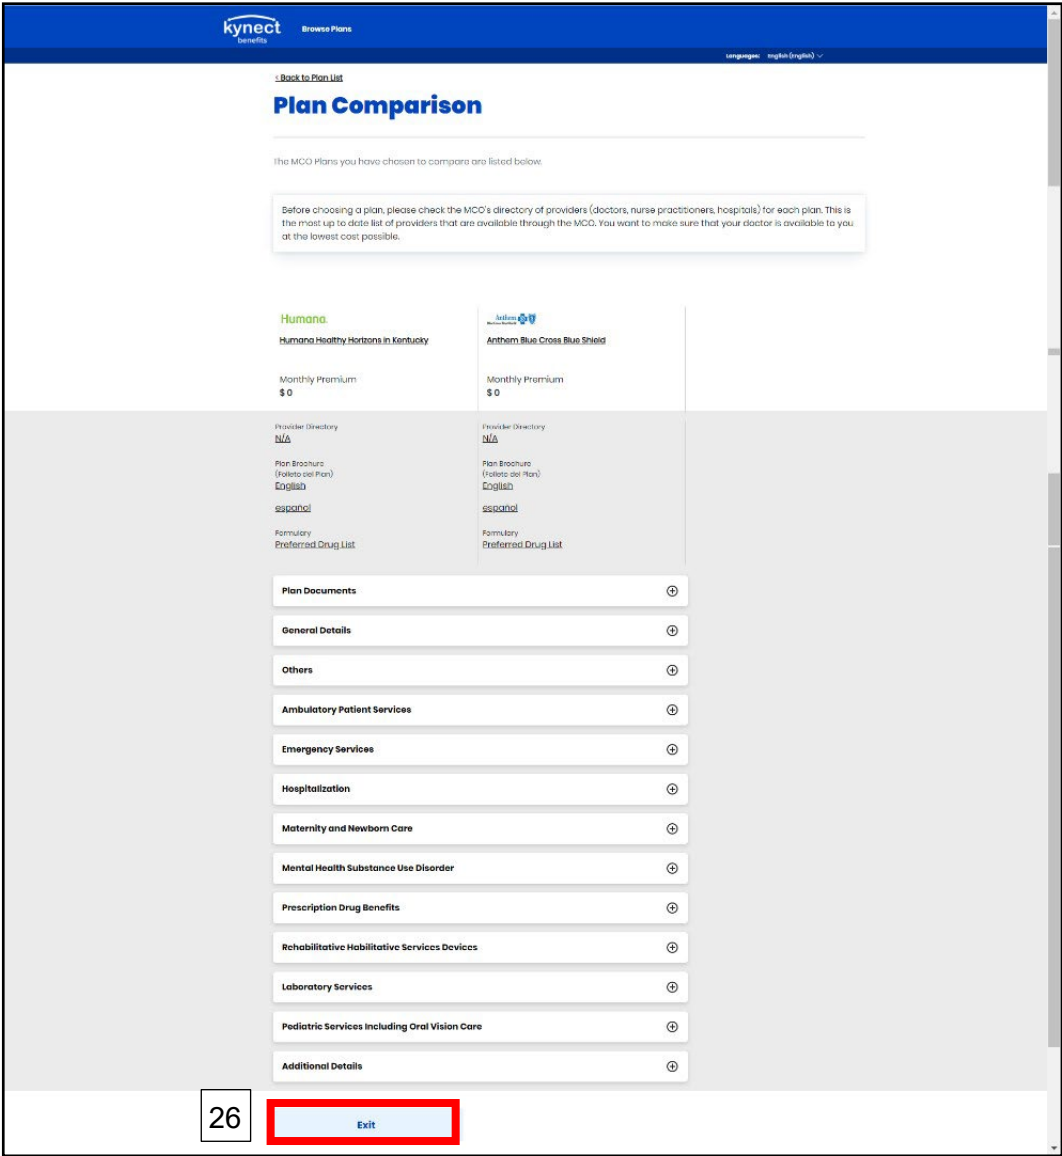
kynect benefits
Browse Plans

Languages: English (English)

< Back to Plan List

Plan Comparison

The MCO Plans you have chosen to compare are listed below.

Before choosing a plan, please check the MCO's directory of providers (doctors, nurse practitioners, hospitals) for each plan. This is the most up to date list of providers that are available through the MCO. You want to make sure that your doctor is available to you at the lowest cost possible.

Humana.
Humana Healthy Horizons in Kentucky
Monthly Premium
$ 0

Anthem
Anthem Blue Cross Blue Shield
Monthly Premium
$ 0

Provider Directory
N/A
Plan Brochure
(Folleto del Plan)
English
español
Formulary
Preferred Drug List

Provider Directory
N/A
Plan Brochure
(Folleto del Plan)
English
español
Formulary
Preferred Drug List

Plan Documents
General Details
Others
Ambulatory Patient Services
Emergency Services
Hospitalization
Maternity and Newborn Care
Mental Health Substance Use Disorder
Prescription Drug Benefits
Rehabilitative Habilitative Services Devices
Laboratory Services
Pediatric Services Including Oral Vision Care
Additional Details

26
Exit